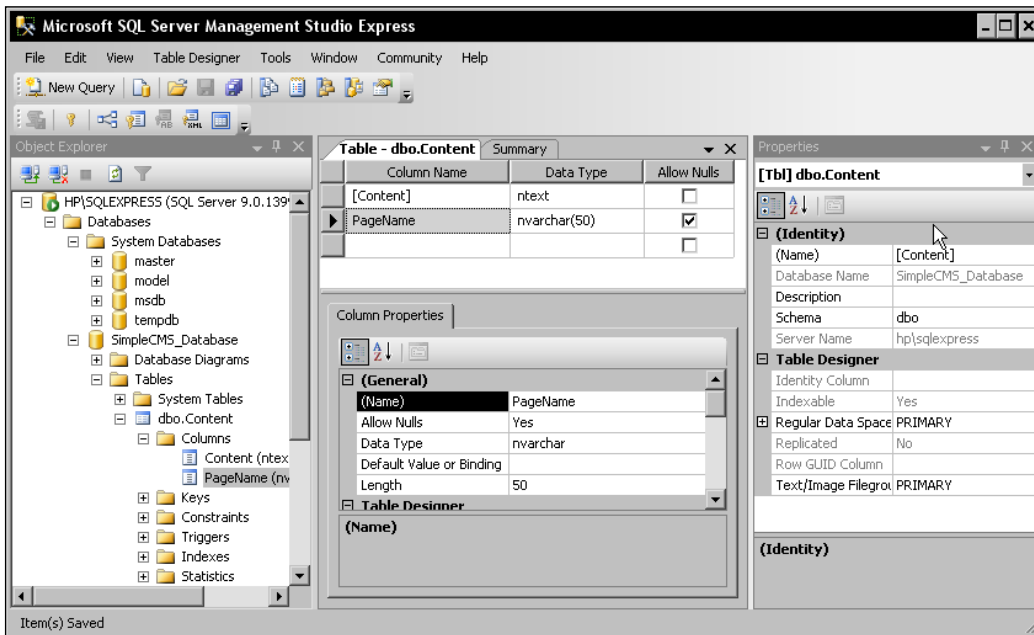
Microsoft SQL Server Management Studio Express

File Edit View Table Designer Tools Window Community Help

New Query

Object Explorer

HP\SQLEXPRESS (SQL Server 9.0.139
Databases
System Databases
master
model
msdb
tempdb
SimpleCMS_Database
Database Diagrams
Tables
System Tables
dbo.Content
Columns
Content (ntex
PageName (nv
Keys
Constraints
Triggers
Indexes
Statistics

Table - dbo.Content Summary

| Column Name | Data Type | Allow Nulls |
|---|---|---|
| [Content] | ntext | ☐ |
| PageName | nvarchar(50) | ☑ |
| | | ☐ |

Column Properties

(General)
| (Name) | PageName |
|---|---|
| Allow Nulls | Yes |
| Data Type | nvarchar |
| Default Value or Binding | |
| Length | 50 |

Table Designer

(Name)

Properties

[Tbl] dbo.Content

(Identity)
| (Name) | [Content] |
|---|---|
| Database Name | SimpleCMS_Database |
| Description | |
| Schema | dbo |
| Server Name | hp\sqlexpress |

Table Designer
| Identity Column | |
|---|---|
| Indexable | Yes |
| Regular Data Space | PRIMARY |
| Replicated | No |
| Row GUID Column | |
| Text/Image Filegrou | PRIMARY |

(Identity)

Item(s) Saved